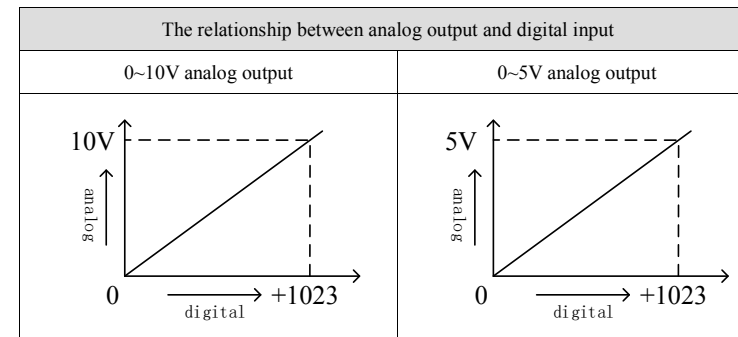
| The relationship between analog output and digital input | |
|---|---|
| 0~10V analog output | 0~5V analog output |
| 10V<br>analog<br>0<br>digital<br>+1023 | 5V<br>analog<br>0<br>digital<br>+1023 |